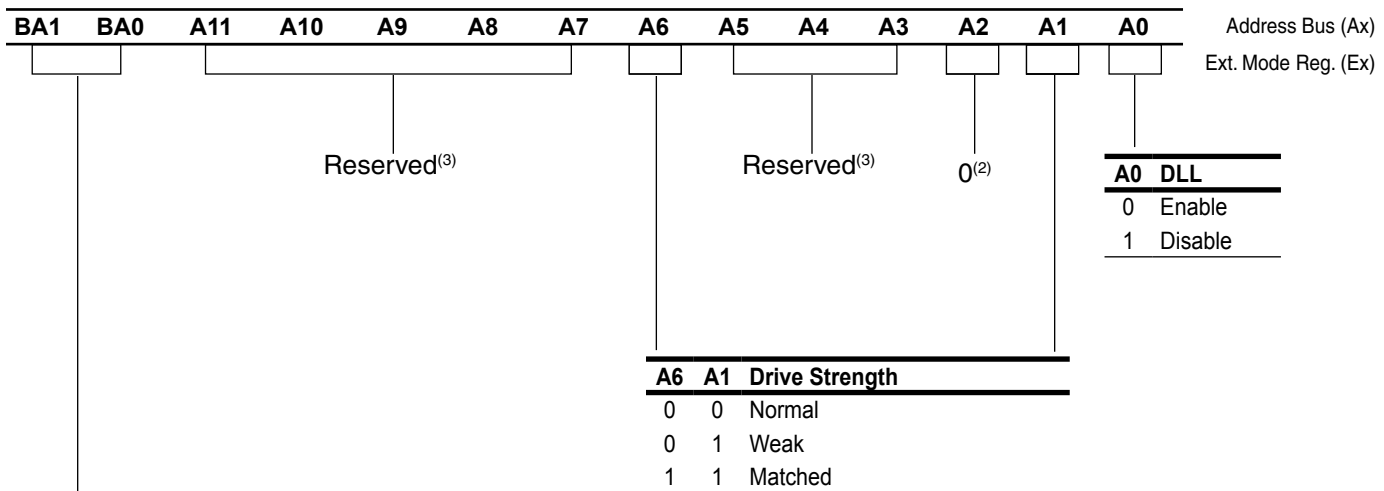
BA1 BA0 A11 A10 A9 A8 A7 A6 A5 A4 A3 A2 A1 A0 Address Bus (Ax)

Ext. Mode Reg. (Ex)

Reserved$^{(3)}$

Reserved$^{(3)}$

0$^{(2)}$

| A0 | DLL |
|---|---|
| 0 | Enable |
| 1 | Disable |

| A6 | A1 | Drive Strength |
|---|---|---|
| 0 | 0 | Normal |
| 0 | 1 | Weak |
| 1 | 1 | Matched |